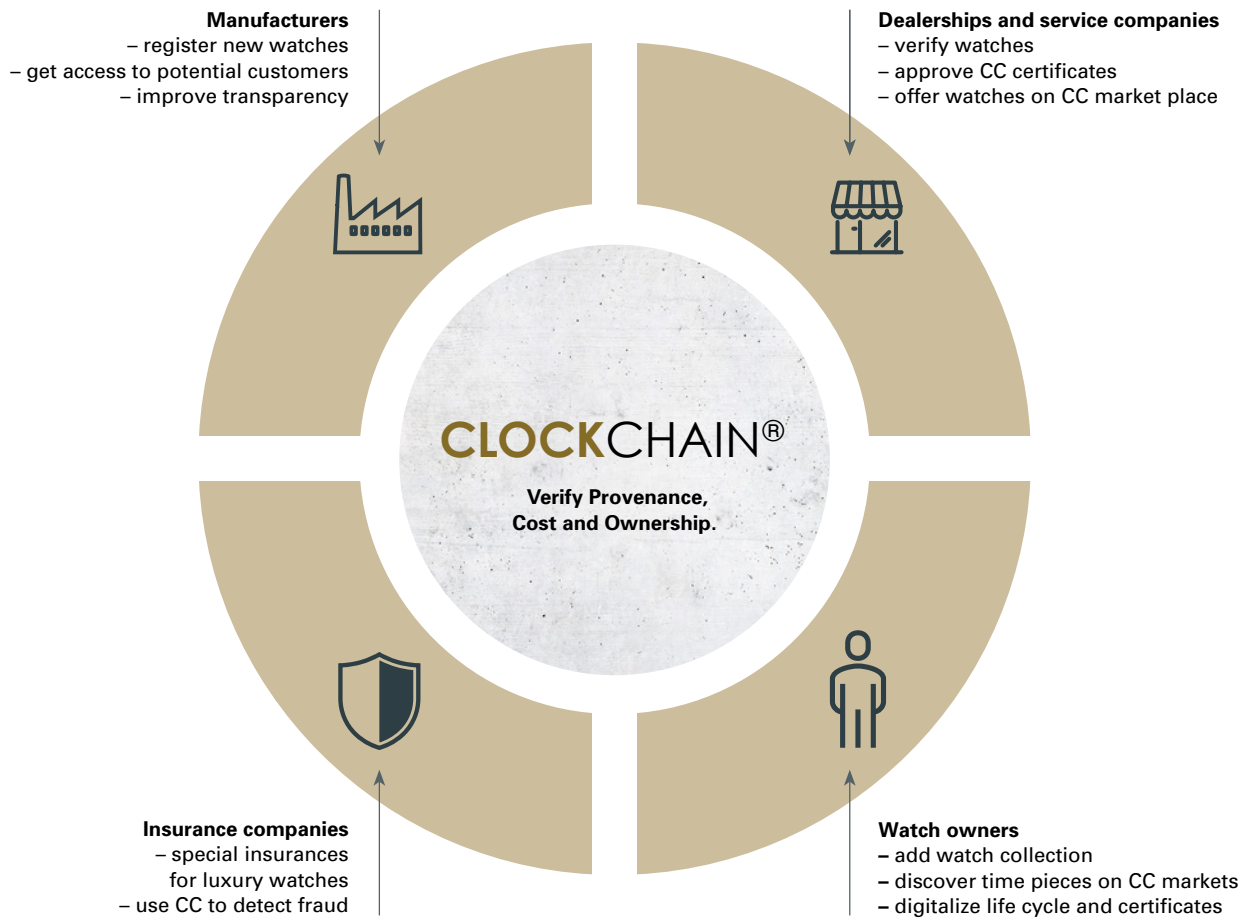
Manufacturers
– register new watches
– get access to potential customers
– improve transparency

Dealerships and service companies
– verify watches
– approve CC certificates
– offer watches on CC market place

CLOCKCHAIN®

Verify Provenance, Cost and Ownership.

Insurance companies
– special insurances for luxury watches
– use CC to detect fraud

Watch owners
– add watch collection
– discover time pieces on CC markets
– digitalize life cycle and certificates